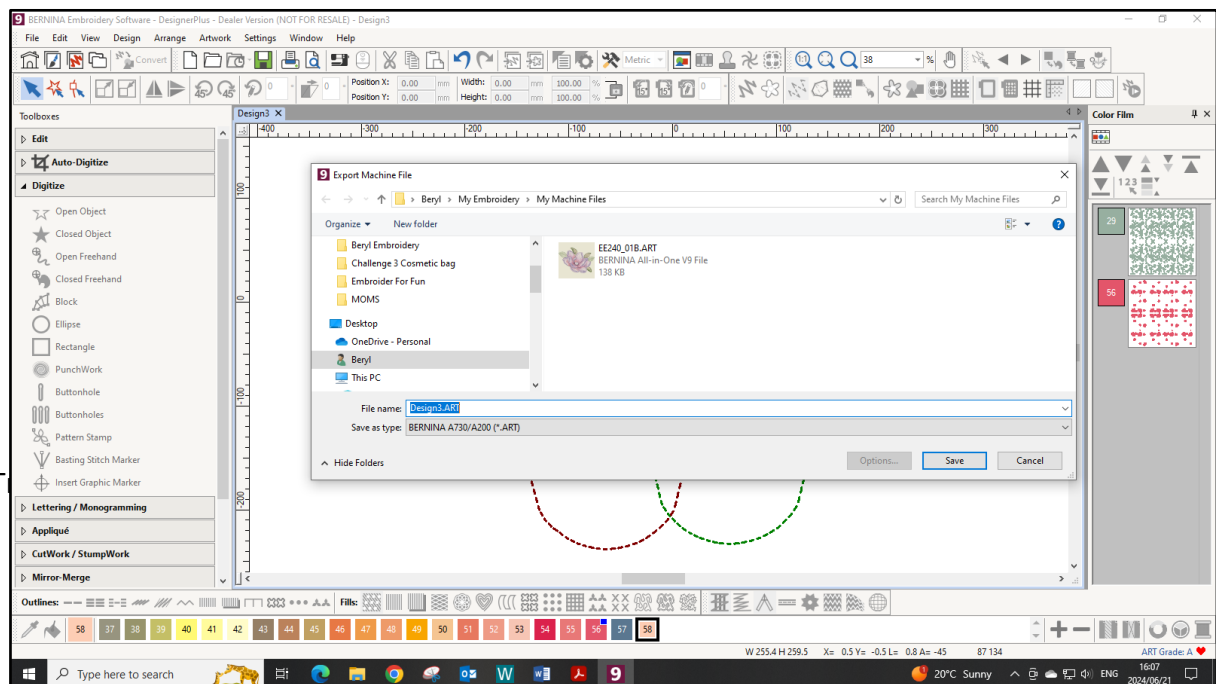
BERNINA Embroidery Software - DesignerPlus - Dealer Version (NOT FOR RESALE) - Design3

File Edit View Design Arrange Artwork Settings Window Help

Convert Metric 38 %

Position X: 0.00 mm Width: 0.00 mm 100.00 %
Position Y: 0.00 mm Height: 0.00 mm 100.00 %

Toolboxes

Edit
Auto-Digitize
Digitize
Open Object
Closed Object
Open Freehand
Closed Freehand
Block
Ellipse
Rectangle
PunchWork
Buttonhole
Buttonholes
Pattern Stamp
Basting Stitch Marker
Insert Graphic Marker
Lettering / Monogramming
Appliqué
CutWork / StumpWork
Mirror-Merge

Design3

-400 -300 -200 -100 0 100 200 300

Export Machine File

Beryl > My Embroidery > My Machine Files

Search My Machine Files

Organize New folder

Beryl Embroidery
Challenge 3 Cosmetic bag
Embroider For Fun
MOMS
Desktop
OneDrive - Personal
Beryl
This PC

EE240_01B.ART
BERNINA All-in-One V9 File
138 KB

File name: Design3.ART
Save as type: BERNINA A730/A200 (*.ART)

Hide Folders

Options... Save Cancel

Color Film

29
56

Outlines:
Fills:

58 37 38 39 40 41 42 43 44 45 46 47 48 49 50 51 52 53 54 55 56 57 58

W 255.4 H 259.5 X= 0.5 Y= -0.5 L= 0.8 A= -45 87 134

ART Grade: A

Type here to search

20°C Sunny ENG 16:07 2024/06/21